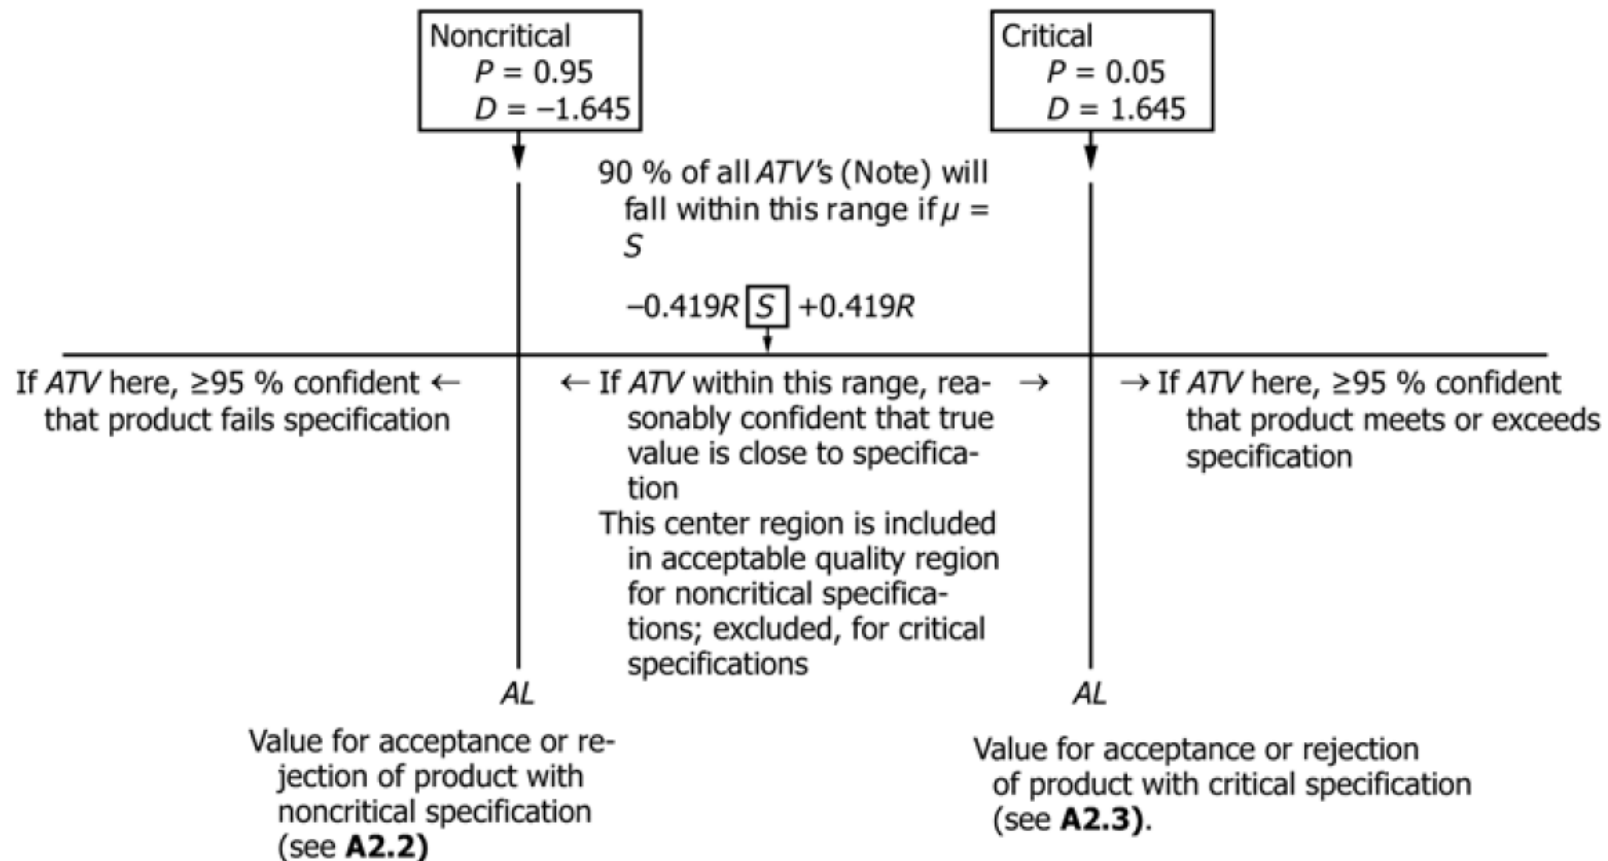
Noncritical
$P = 0.95$
$D = -1.645$

Critical
$P = 0.05$
$D = 1.645$

90 % of all ATV's (Note) will fall within this range if $\mu = S$

$-0.419R$ $S$ $+0.419R$

If ATV here, ≥95 % confident ← that product fails specification

← If ATV within this range, reasonably confident that true value is close to specification →
This center region is included in acceptable quality region for noncritical specifications; excluded, for critical specifications

→ If ATV here, ≥95 % confident that product meets or exceeds specification

AL

AL

Value for acceptance or rejection of product with noncritical specification (see **A2.2)**

Value for acceptance or rejection of product with critical specification (see **A2.3)**.